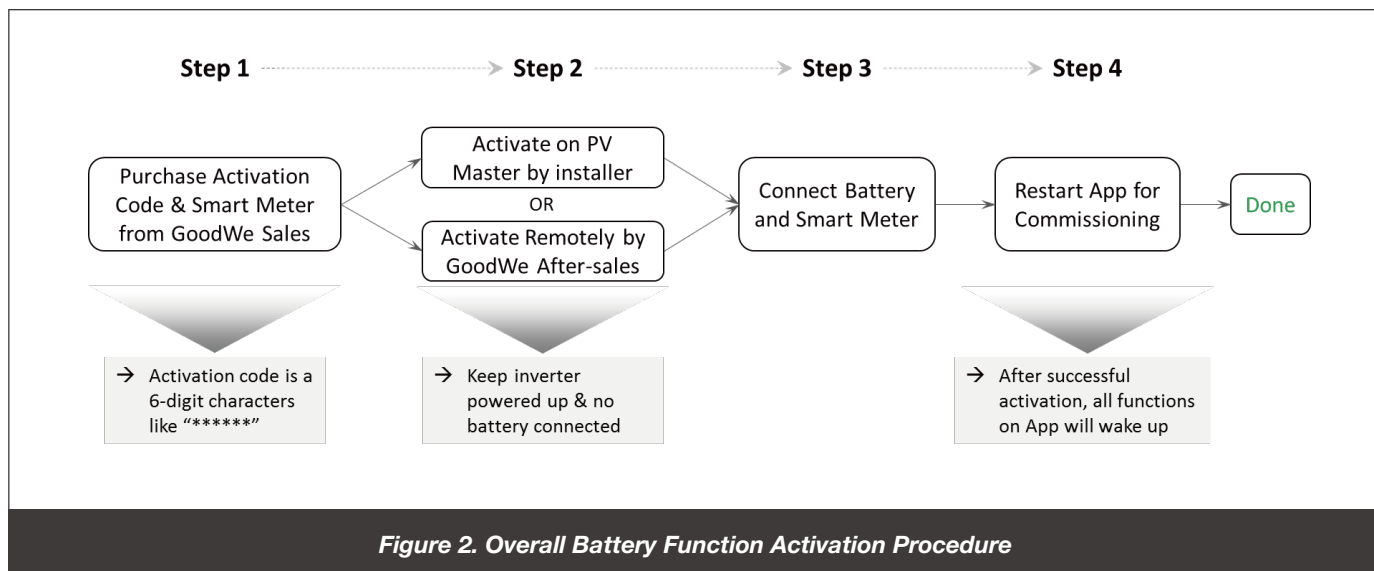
Step 1

Step 2

Step 3

Step 4

Purchase Activation Code & Smart Meter from GoodWe Sales

Activate on PV Master by installer

OR

Activate Remotely by GoodWe After-sales

Connect Battery and Smart Meter

Restart App for Commissioning

Done

→ Activation code is a 6-digit characters like “******”

→ Keep inverter powered up & no battery connected

→ After successful activation, all functions on App will wake up

Figure 2. Overall Battery Function Activation Procedure